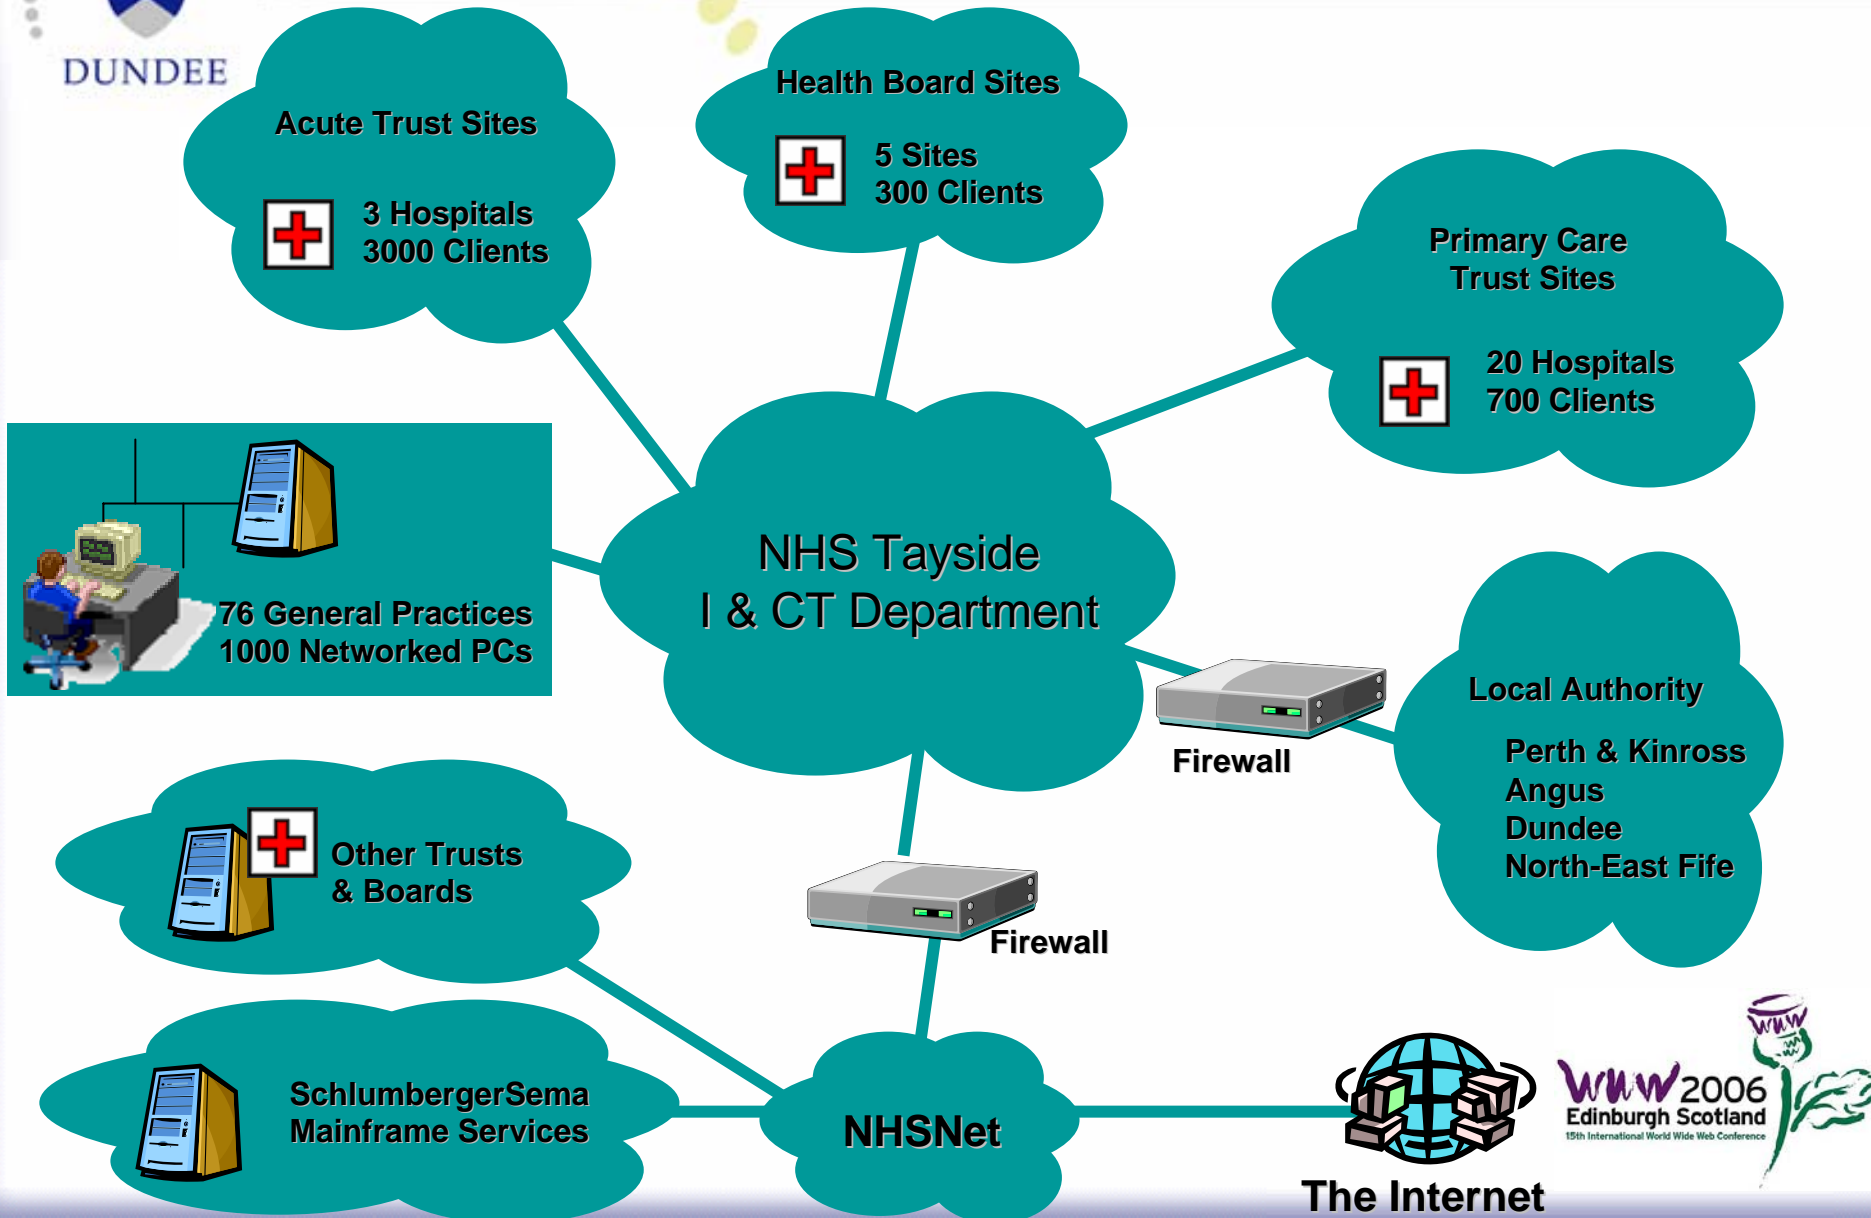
DUNDEE

Acute Trust Sites

3 Hospitals
3000 Clients

Health Board Sites

5 Sites
300 Clients

Primary Care
Trust Sites

20 Hospitals
700 Clients

76 General Practices
1000 Networked PCs

NHS Tayside
I & CT Department

Firewall

Local Authority

Perth & Kinross
Angus
Dundee
North-East Fife

Other Trusts
& Boards

Firewall

SchlumbergerSema
Mainframe Services

NHSNet

The Internet

WWW
WWW2006
Edinburgh Scotland
15th International World Wide Web Conference